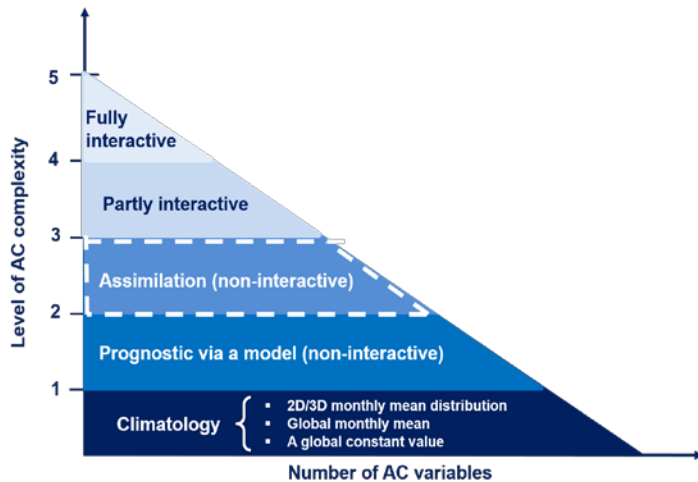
Level of AC complexity

5

4

3

2

1

Fully interactive

Partly interactive

Assimilation (non-interactive)

Prognostic via a model (non-interactive)

Climatology

- 2D/3D monthly mean distribution
- Global monthly mean
- A global constant value

Number of AC variables